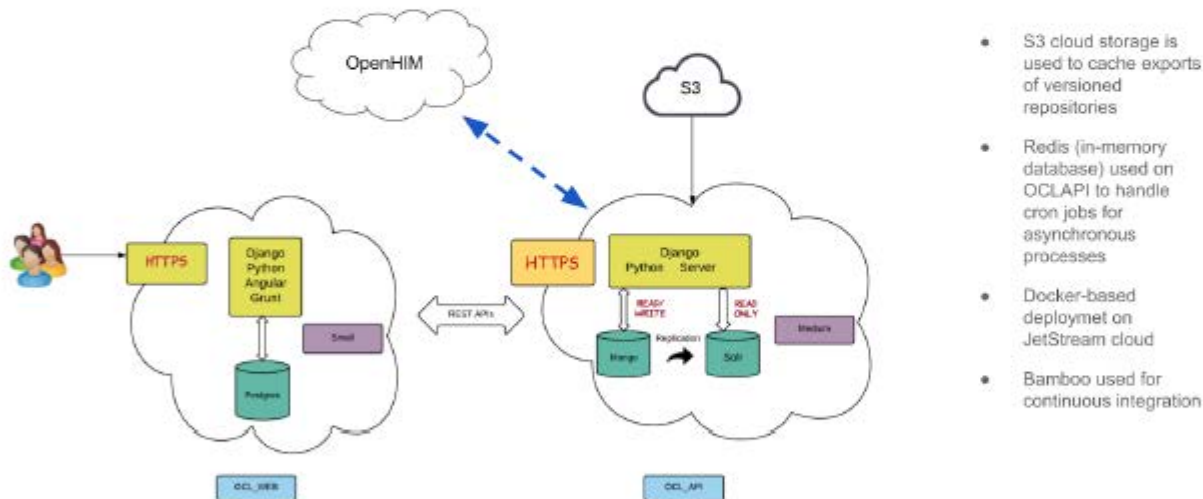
OpenHIM

S3

HTTPS

Django Python Angular Grunt

Email

Postgres

REST APIs

HTTPS

Django Python Server

READ/ WRITE

READ ONLY

Mongo

Replication

Solr

Medusa

OCL_WEB

OCL_API

- S3 cloud storage is used to cache exports of versioned repositories
- Redis (in-memory database) used on OCLAPI to handle cron jobs for asynchronous processes
- Docker-based deploymet on JetStream cloud
- Bamboo used for continuous integration